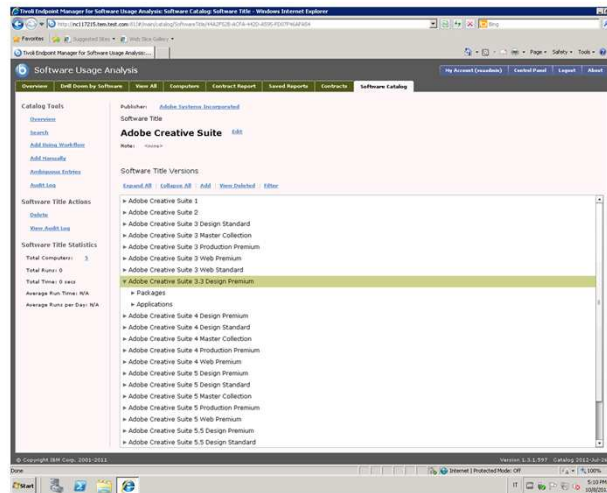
Tivoli Endpoint Manager for Software Usage Analysis: Software Catalog Software Title - Windows Internet Explorer

http://nc117215.tem.tivoli.com:8138/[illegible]/catalog/SoftwareTitle/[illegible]

Bing

Favorites | Suggested Sites | Web Slice Gallery

Tivoli Endpoint Manager for Software Usage Analysis:...

Page | Safety | Tools

Software Usage Analysis

My Account (nxadmin) | Control Panel | Logout | About

Overview | Drill Down by Software | View All | Computers | Contract Report | Saved Reports | Contracts | Software Catalog

Catalog Tools
Overview
Search
Add Using Workflow
Add Manually
Ambiguous Entries
Audit Log

Software Title Actions
Delete
View Audit Log

Software Title Statistics
Total Computers: 5
Total Runs: 0
Total Time: 0 secs
Average Run Time: N/A
Average Runs per Day: N/A

Publisher: Adobe Systems Incorporated
Software Title
Adobe Creative Suite Edit
Note: <none>

Software Title Versions
Expand All | Collapse All | Add | View Deleted | Filter

▸ Adobe Creative Suite 1
▸ Adobe Creative Suite 2
▸ Adobe Creative Suite 3 Design Standard
▸ Adobe Creative Suite 3 Master Collection
▸ Adobe Creative Suite 3 Production Premium
▸ Adobe Creative Suite 3 Web Premium
▸ Adobe Creative Suite 3 Web Standard
▾ Adobe Creative Suite 3.3 Design Premium
▸ Packages
▸ Applications
▸ Adobe Creative Suite 4 Design Premium
▸ Adobe Creative Suite 4 Design Standard
▸ Adobe Creative Suite 4 Master Collection
▸ Adobe Creative Suite 4 Production Premium
▸ Adobe Creative Suite 4 Web Premium
▸ Adobe Creative Suite 5 Design Premium
▸ Adobe Creative Suite 5 Design Standard
▸ Adobe Creative Suite 5 Master Collection
▸ Adobe Creative Suite 5 Production Premium
▸ Adobe Creative Suite 5 Web Premium
▸ Adobe Creative Suite 5.5 Design Premium
▸ Adobe Creative Suite 5.5 Design Standard

© Copyright IBM Corp. 2001-2011
Version 1.3.1.597 Catalog 2011-Jul-26

Done
Internet | Protected Mode: Off
100%

Start
5:10 PM
10/8/201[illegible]